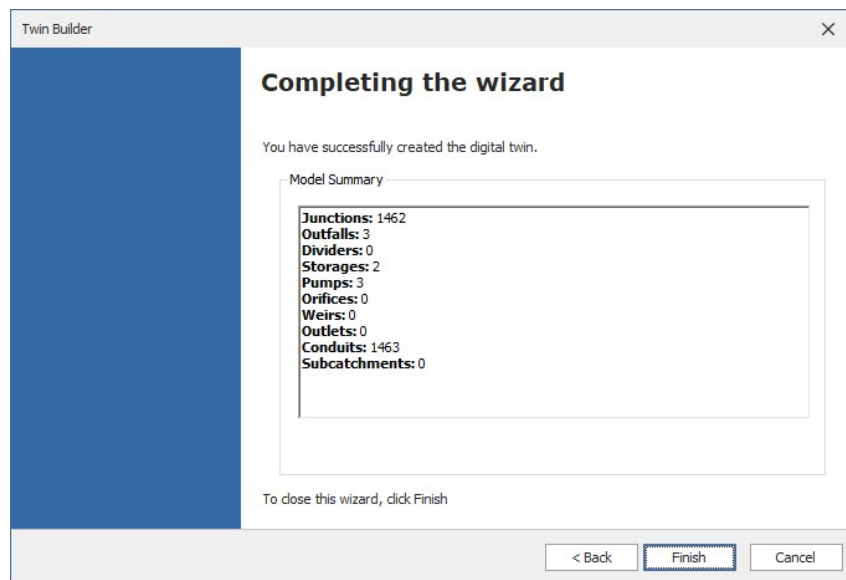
Twin Builder

×

Completing the wizard

You have successfully created the digital twin.

Model Summary

**Junctions:** 1462
**Outfalls:** 3
**Dividers:** 0
**Storages:** 2
**Pumps:** 3
**Orifices:** 0
**Weirs:** 0
**Outlets:** 0
**Conduits:** 1463
**Subcatchments:** 0

To close this wizard, click Finish

< Back

Finish

Cancel